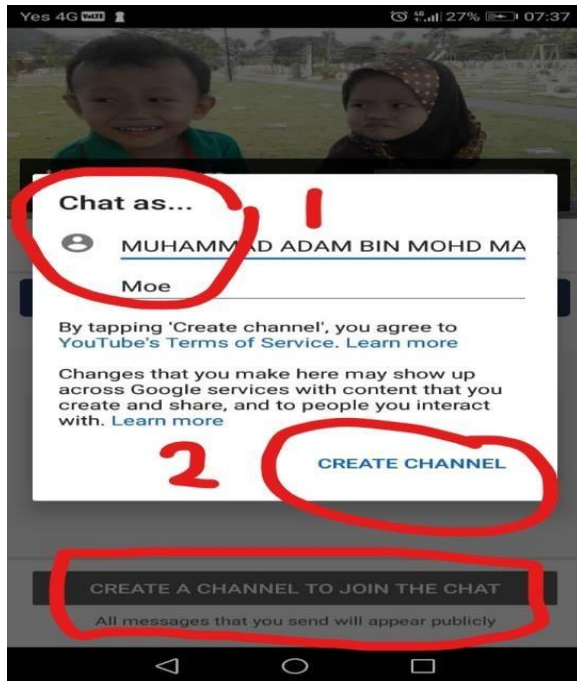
Yes 4G VoLTE 27% 07:37

Chat as...

1

MUHAMMAD ADAM BIN MOHD MA

Moe

By tapping 'Create channel', you agree to YouTube's Terms of Service. Learn more

Changes that you make here may show up across Google services with content that you create and share, and to people you interact with. Learn more

2

CREATE CHANNEL

CREATE A CHANNEL TO JOIN THE CHAT

All messages that you send will appear publicly